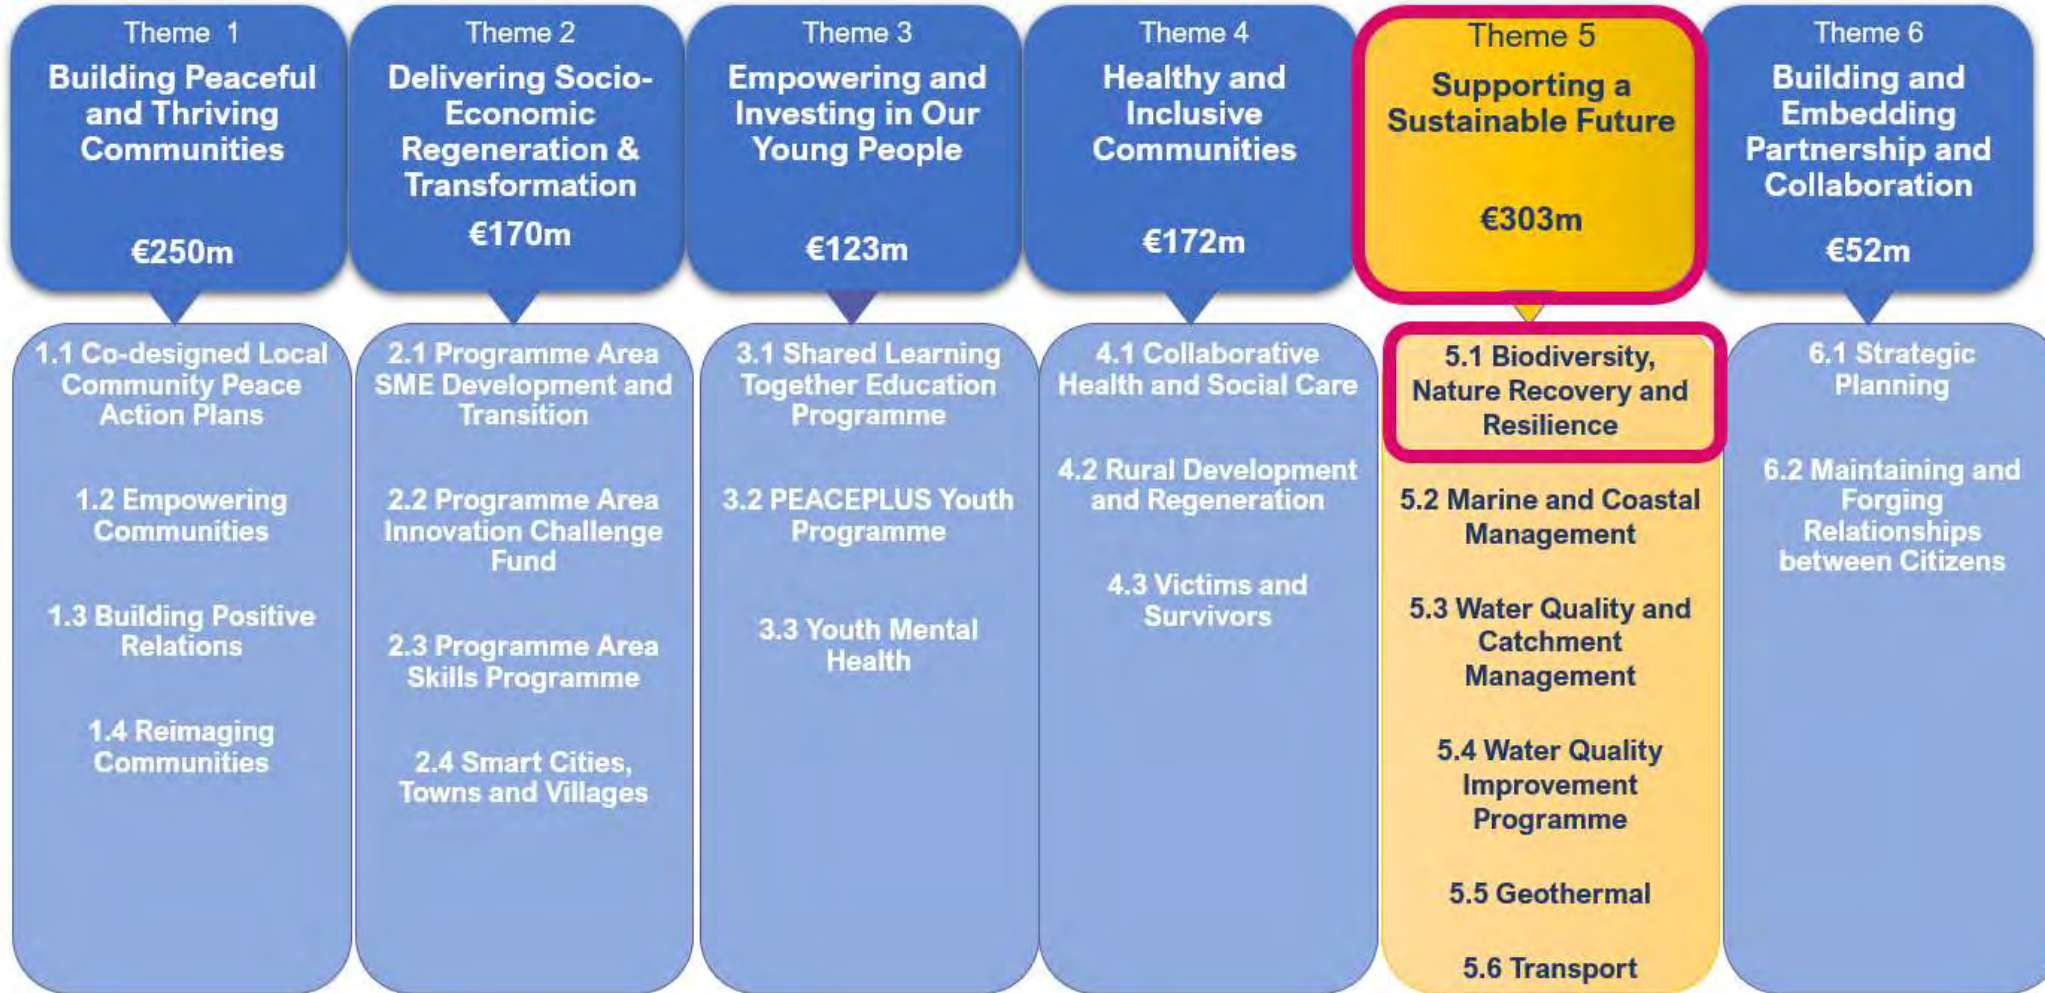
Theme 1
Building Peaceful and Thriving Communities
€250m

1.1 Co-designed Local Community Peace Action Plans

1.2 Empowering Communities

1.3 Building Positive Relations

1.4 Reimaging Communities

Theme 2
Delivering Socio-Economic Regeneration & Transformation
€170m

2.1 Programme Area SME Development and Transition

2.2 Programme Area Innovation Challenge Fund

2.3 Programme Area Skills Programme

2.4 Smart Cities, Towns and Villages

Theme 3
Empowering and Investing in Our Young People
€123m

3.1 Shared Learning Together Education Programme

3.2 PEACEPLUS Youth Programme

3.3 Youth Mental Health

Theme 4
Healthy and Inclusive Communities
€172m

4.1 Collaborative Health and Social Care

4.2 Rural Development and Regeneration

4.3 Victims and Survivors

Theme 5
Supporting a Sustainable Future
€303m

5.1 Biodiversity, Nature Recovery and Resilience

5.2 Marine and Coastal Management

5.3 Water Quality and Catchment Management

5.4 Water Quality Improvement Programme

5.5 Geothermal

5.6 Transport

Theme 6
Building and Embedding Partnership and Collaboration
€52m

6.1 Strategic Planning

6.2 Maintaining and Forging Relationships between Citizens